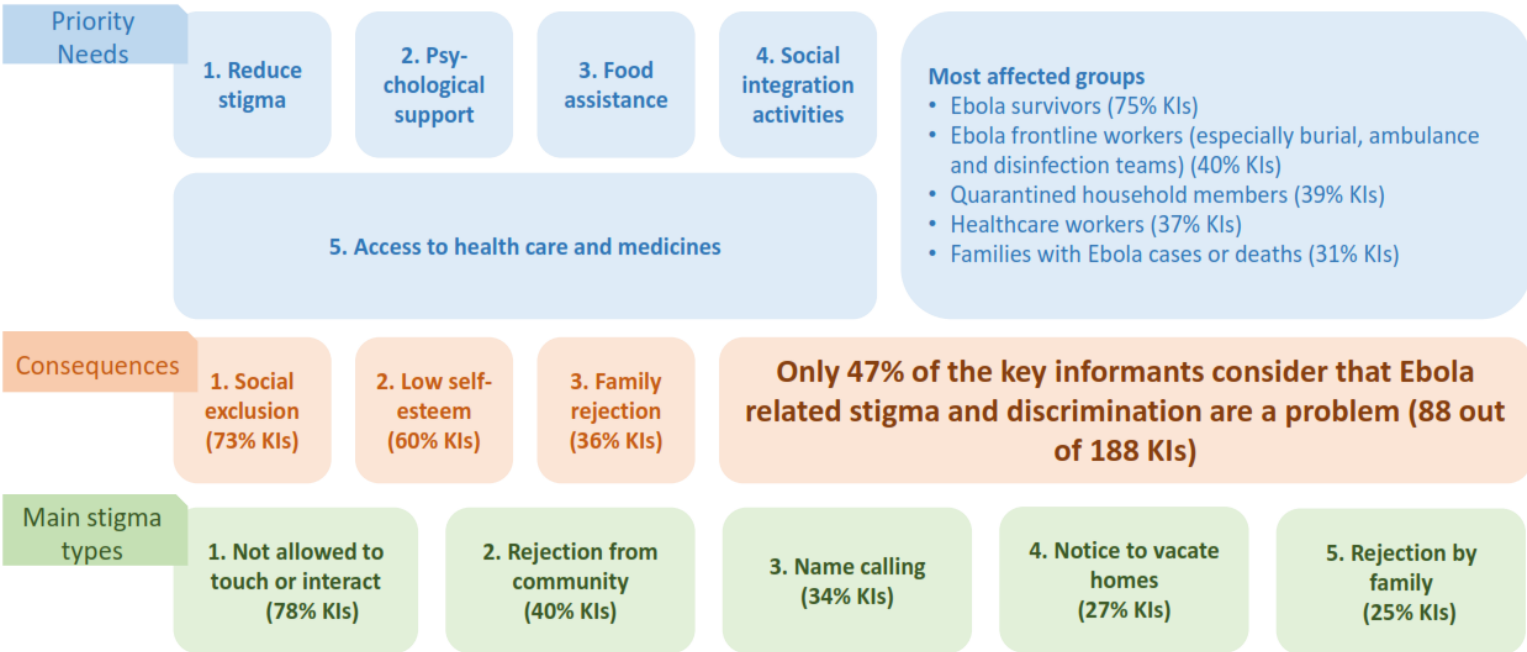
Priority Needs

1. Reduce stigma

2. Psychological support

3. Food assistance

4. Social integration activities

Most affected groups
• Ebola survivors (75% KIs)
• Ebola frontline workers (especially burial, ambulance and disinfection teams) (40% KIs)
• Quarantined household members (39% KIs)
• Healthcare workers (37% KIs)
• Families with Ebola cases or deaths (31% KIs)

5. Access to health care and medicines

Consequences

1. Social exclusion (73% KIs)

2. Low self-esteem (60% KIs)

3. Family rejection (36% KIs)

Only 47% of the key informants consider that Ebola related stigma and discrimination are a problem (88 out of 188 KIs)

Main stigma types

1. Not allowed to touch or interact (78% KIs)

2. Rejection from community (40% KIs)

3. Name calling (34% KIs)

4. Notice to vacate homes (27% KIs)

5. Rejection by family (25% KIs)